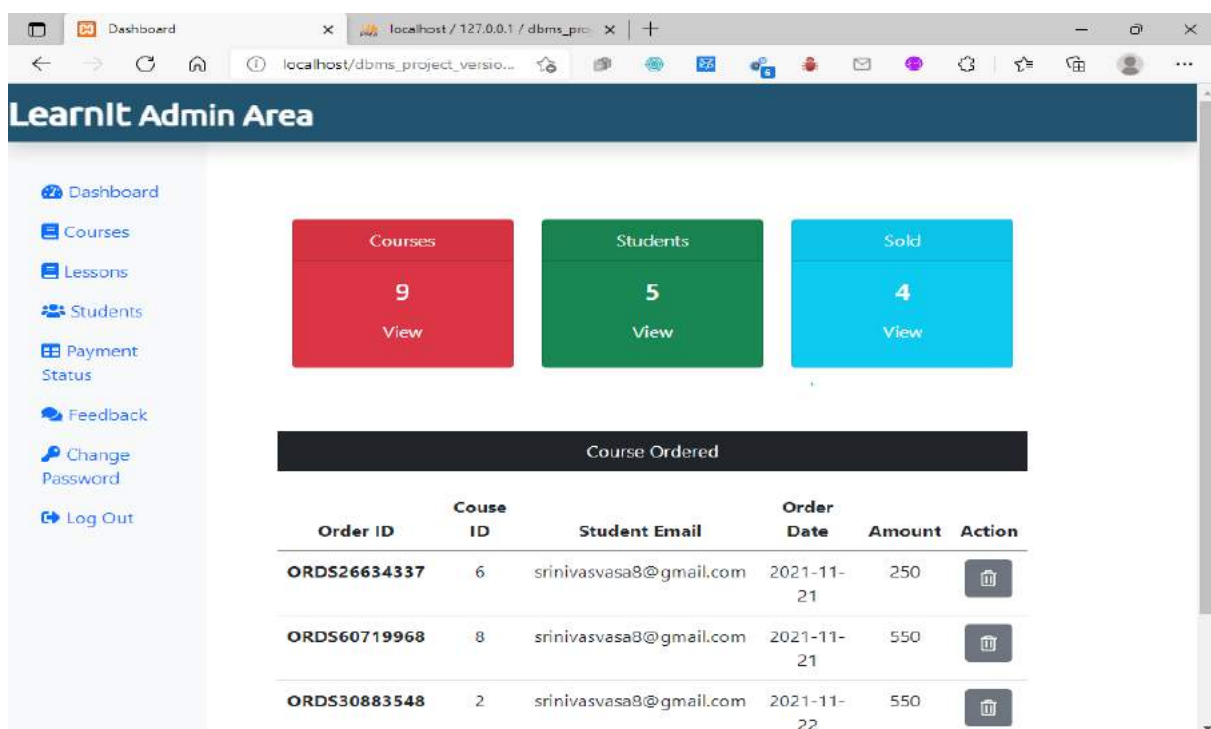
Dashboard ×
localhost / 127.0.0.1 / dbms_pro ×
+
localhost/dbms_project_versio...

LearnIt Admin Area

Dashboard
Courses
Lessons
Students
Payment Status
Feedback
Change Password
Log Out

Courses
9
View

Students
5
View

Sold
4
View

Course Ordered

| Order ID | Couse ID | Student Email | Order Date | Amount | Action |
|---|---|---|---|---|---|
| ORDS26634337 | 6 | srinivasvasa8@gmail.com | 2021-11-21 | 250 | |
| ORDS60719968 | 8 | srinivasvasa8@gmail.com | 2021-11-21 | 550 | |
| ORDS30883548 | 2 | srinivasvasa8@gmail.com | 2021-11-22 | 550 | |